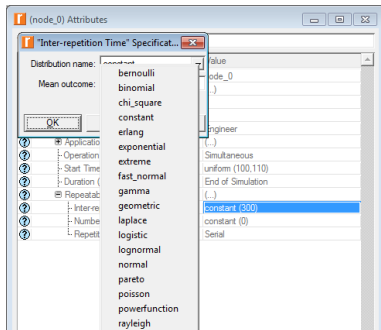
(node_0) Attributes

"Inter-repetition Time" Specificat...

Distribution name: constant

Mean outcome:

OK

bernoulli
binomial
chi_square
constant
erlang
exponential
extreme
fast_normal
gamma
geometric
laplace
logistic
lognormal
normal
pareto
poisson
powerfunction
rayleigh

Value
node_0
(...)
Engineer
(...)
Simultaneous
uniform (100,110)
End of Simulation
(...)
constant (300)
constant (0)
Serial

Applicatio
Operation
Start Time
Duration (
Repeatab
Inter-re
Numbe
Repetit